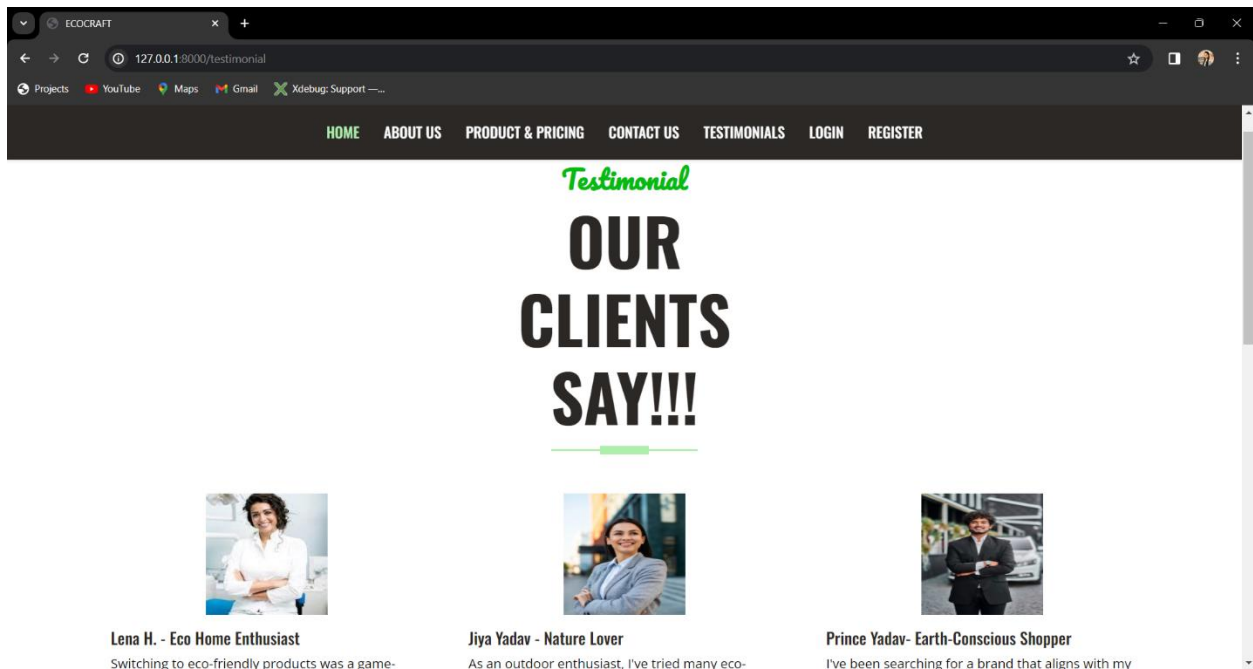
ECOCRAFT

127.0.0.1:8000/testimonial

Projects YouTube Maps Gmail Xdebug: Support —...

HOME ABOUT US PRODUCT & PRICING CONTACT US TESTIMONIALS LOGIN REGISTER

Testimonial

OUR CLIENTS SAY!!!

Lena H. - Eco Home Enthusiast

Switching to eco-friendly products was a game-

Jiya Yadav - Nature Lover

As an outdoor enthusiast, I've tried many eco-

Prince Yadav- Earth-Conscious Shopper

I've been searching for a brand that aligns with my